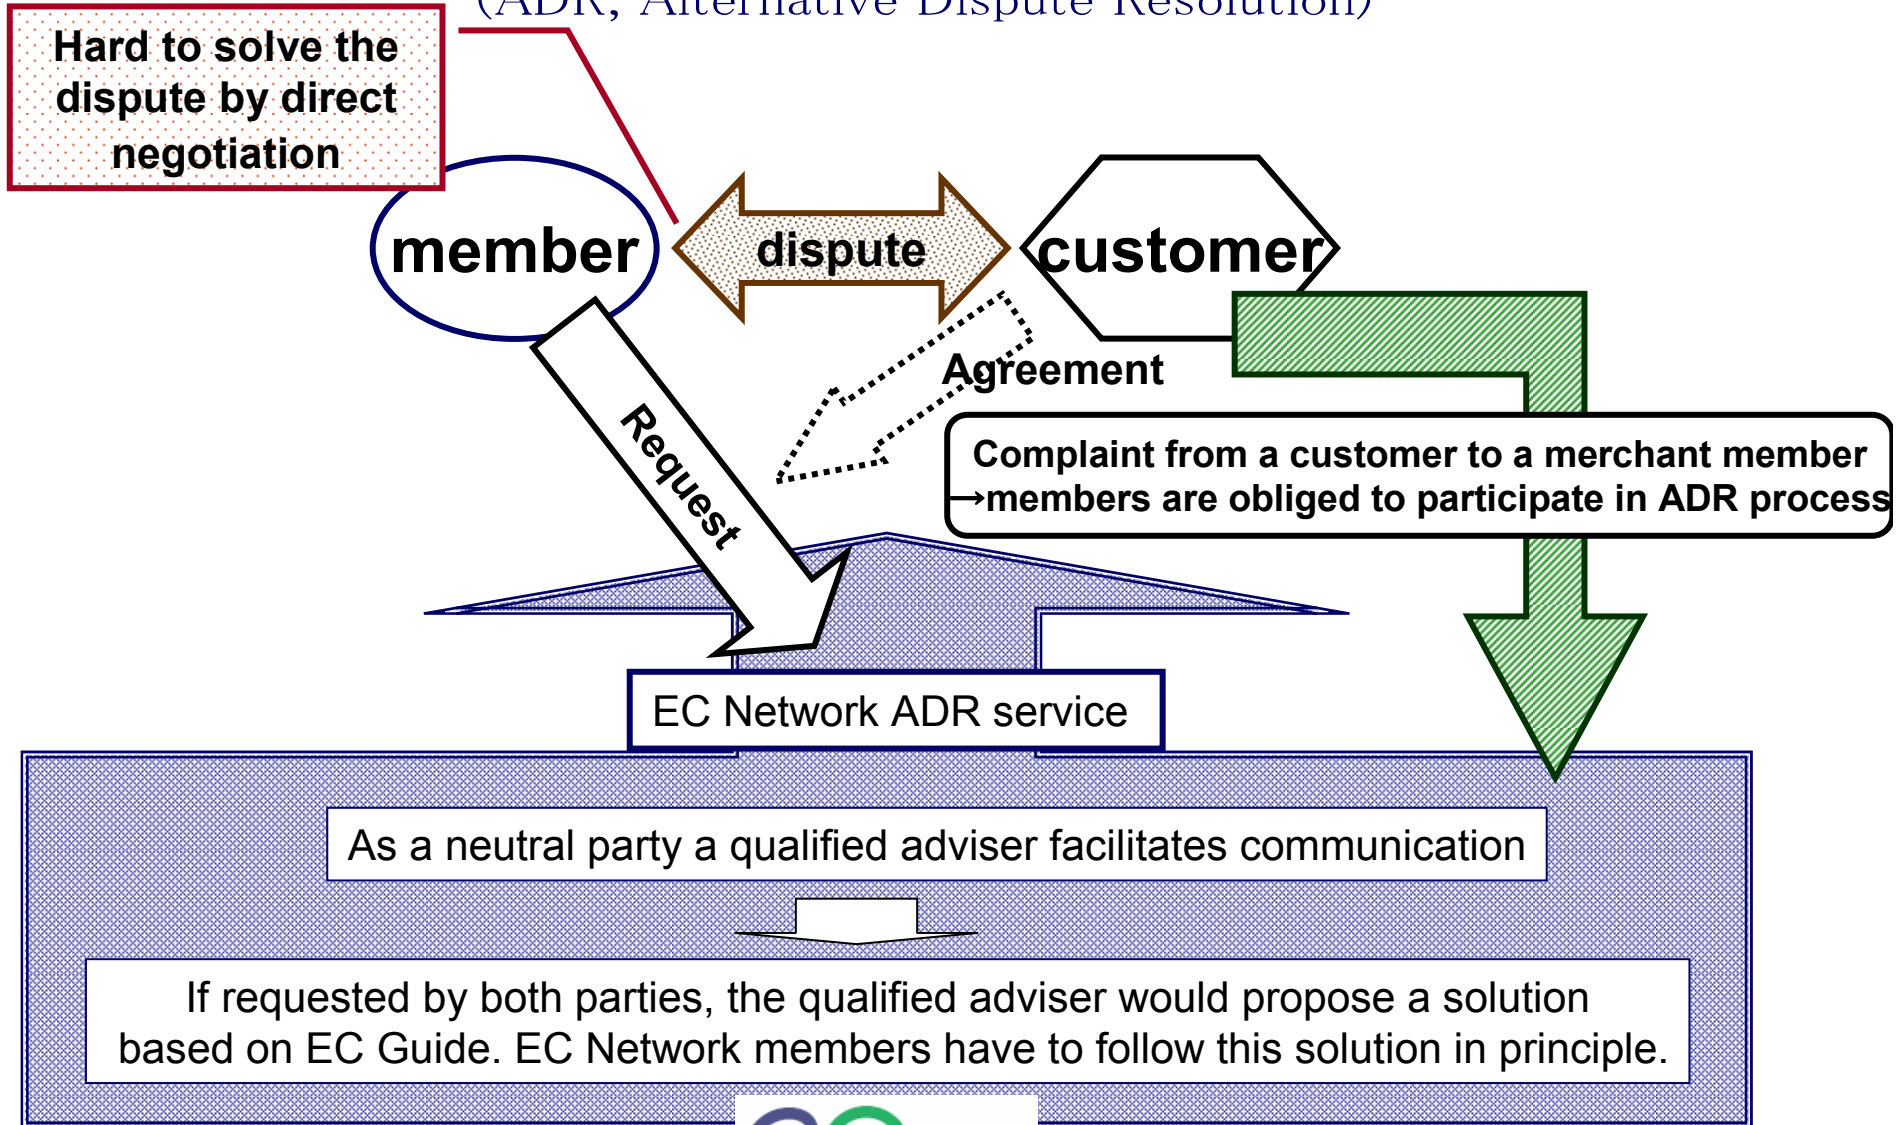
(ADR; Alternative Dispute Resolution)

Hard to solve the dispute by direct negotiation

member

dispute

customer

Agreement

Request

Complaint from a customer to a merchant member
→members are obliged to participate in ADR process

EC Network ADR service

As a neutral party a qualified adviser facilitates communication

If requested by both parties, the qualified adviser would propose a solution based on EC Guide. EC Network members have to follow this solution in principle.